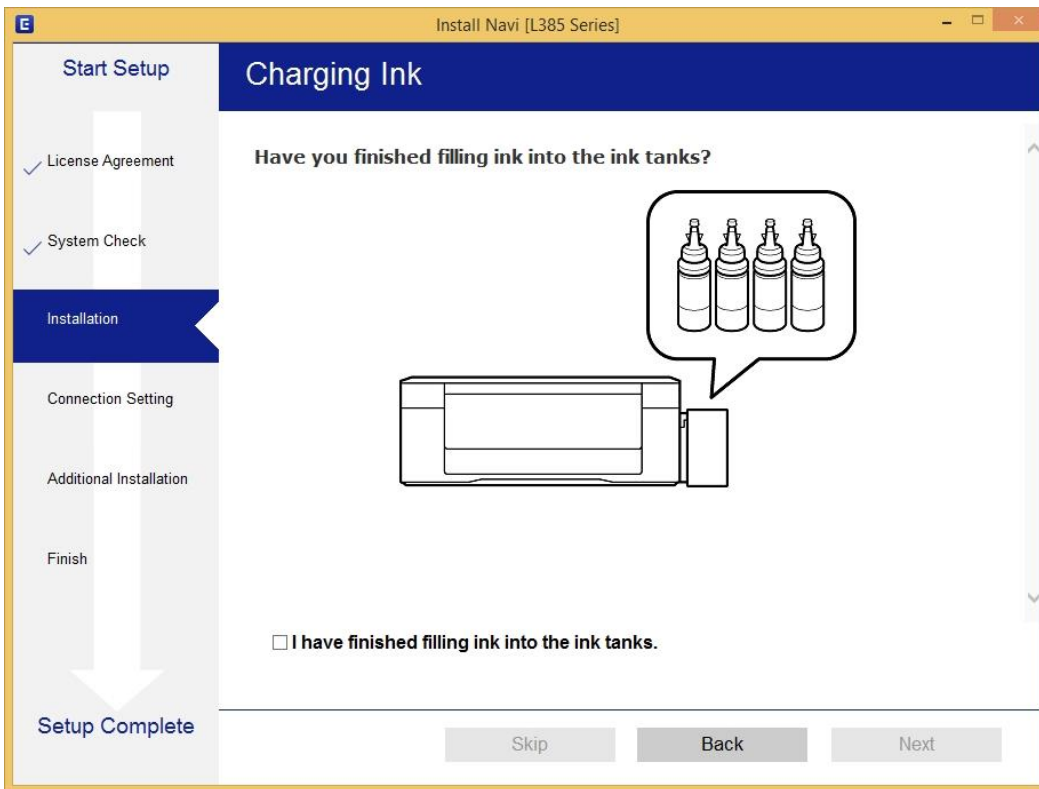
E
Install Navi [L385 Series]

Start Setup

License Agreement

System Check

Installation

Connection Setting

Additional Installation

Finish

Setup Complete

Charging Ink

Have you finished filling ink into the ink tanks?

☐ I have finished filling ink into the ink tanks.

Skip
Back
Next